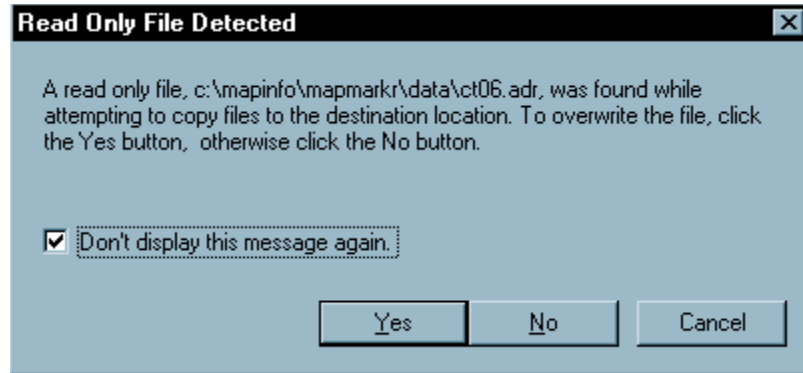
Read Only File Detected

A read only file, c:\mapinfo\mapmarkr\data\ct06.adr, was found while attempting to copy files to the destination location. To overwrite the file, click the Yes button,  otherwise click the No button.

Don't display this message again.

Yes

No

Cancel